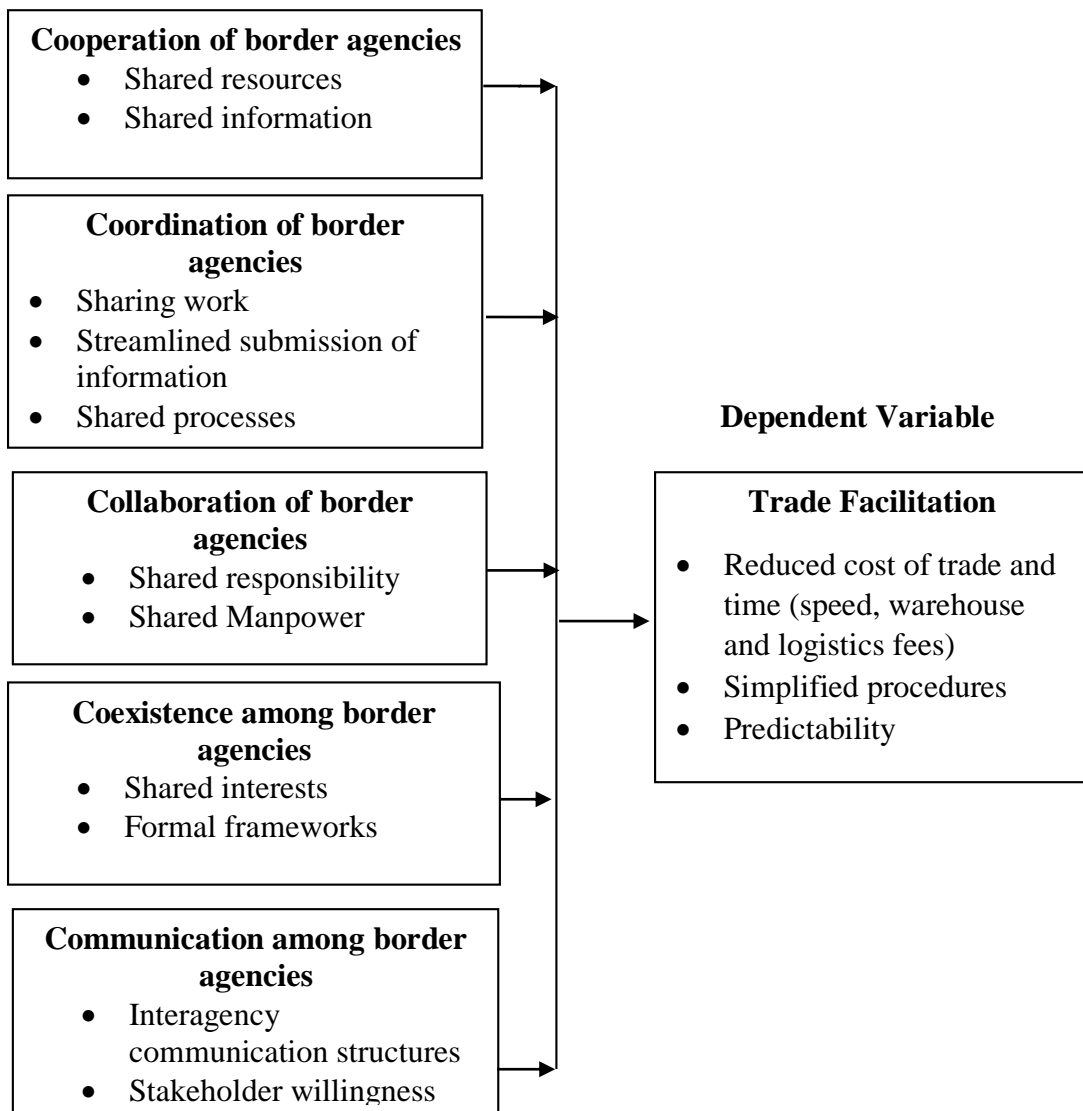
**Cooperation of border agencies**
- Shared resources
- Shared information

**Coordination of border agencies**
- Sharing work
- Streamlined submission of information
- Shared processes

**Collaboration of border agencies**
- Shared responsibility
- Shared Manpower

**Coexistence among border agencies**
- Shared interests
- Formal frameworks

**Communication among border agencies**
- Interagency communication structures
- Stakeholder willingness

**Dependent Variable**

**Trade Facilitation**
- Reduced cost of trade and time (speed, warehouse and logistics fees)
- Simplified procedures
- Predictability